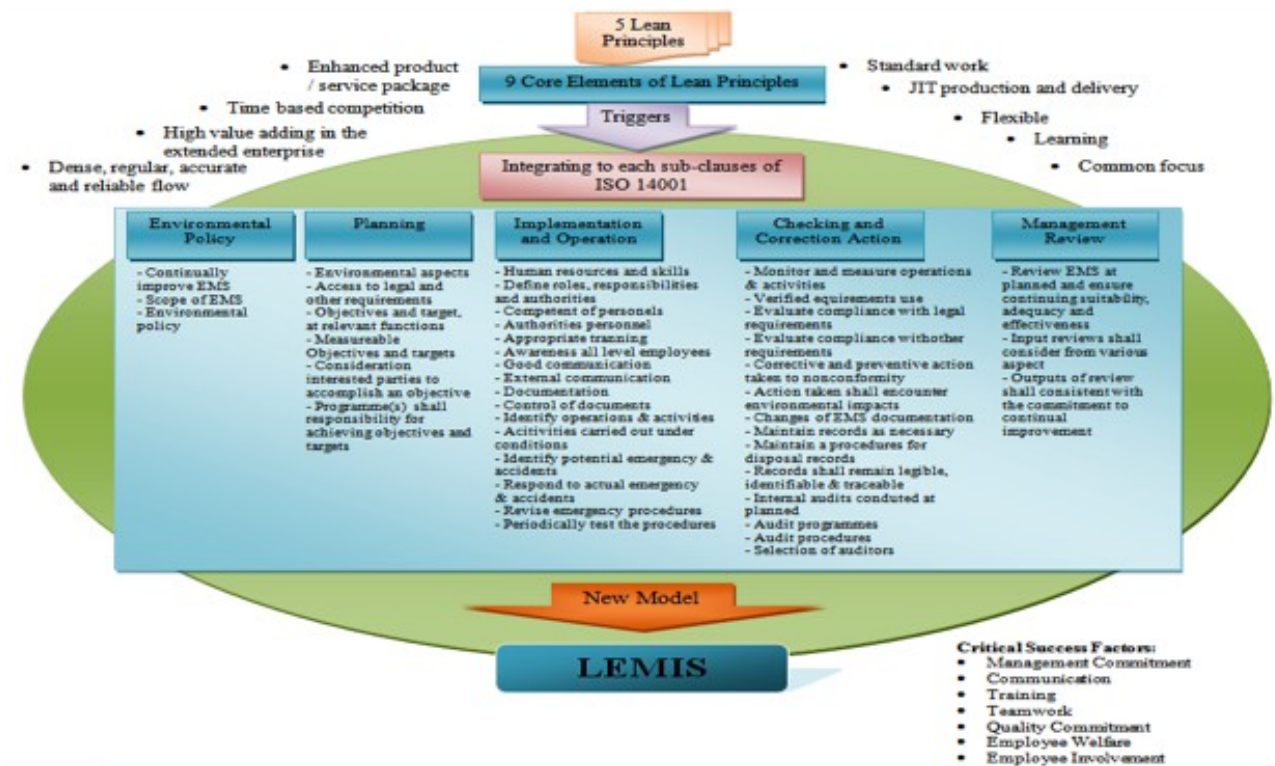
5 Lean Principles

9 Core Elements of Lean Principles

- Enhanced product / service package
- Time based competition
- High value adding in the extended enterprise
- Dense, regular, accurate and reliable flow

- Standard work
- JIT production and delivery
- Flexible
- Learning
- Common focus

Triggers

Integrating to each sub-clauses of ISO 14001

Environmental Policy

- Continually improve EMS
- Scope of EMS
- Environmental policy

Planning

- Environmental aspects
- Access to legal and other requirements
- Objectives and target, at relevant functions
- Measureable Objectives and targets
- Consideration interested parties to accomplish an objective
- Programme(s) shall responsibility for achieving objectives and targets

Implementation and Operation

- Human resources and skills
- Define roles, responsibilities and authorities
- Competent of personels
- Authorities personnel
- Appropriate tranning
- Awareness all level employees
- Good communication
- External communication
- Documentation
- Control of documents
- Identify operations & activities
- Acitivities carried out under conditions
- Identify potential emergency & accidents
- Respond to actual emergency & accidents
- Revise emergency procedures
- Periodically test the procedures

Checking and Correction Action

- Monitor and measure operations & activities
- Verified equirements use
- Evaluate compliance with legal requirements
- Evaluate compliance withother requirements
- Corrective and preventive action taken to nonconformity
- Action taken shall encounter environmental impacts
- Changes of EMS documentation
- Maintain records as necessary
- Maintain a procedures for disposal records
- Records shall remain legible, identifiable & traceable
- Internal audits conduted at planned
- Audit programmes
- Audit procedures
- Selection of auditors

Management Review

- Review EMS at planned and ensure continuing suitability, adequacy and effectiveness
- Input reviews shall consider from various aspect
- Outputs of review shall consistent with the commitment to continual improvement

New Model

LEMIS

Critical Success Factors:
- Management Commitment
- Communication
- Training
- Teamwork
- Quality Commitment
- Employee Welfare
- Employee Involvement